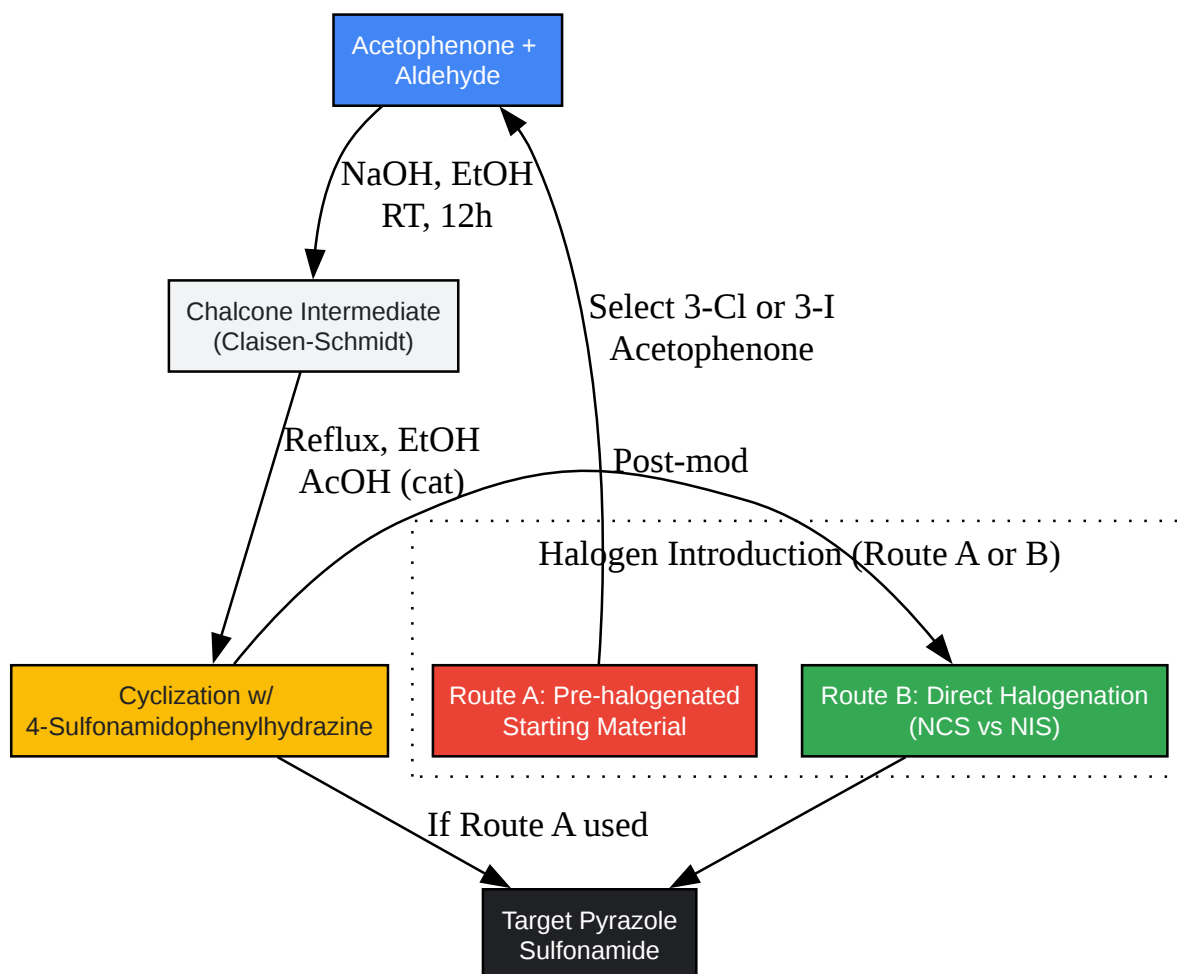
Acetophenone + Aldehyde

NaOH, EtOH
RT, 12h

Chalcone Intermediate
(Claisen-Schmidt)

Select 3-Cl or 3-I
Acetophenone

Reflux, EtOH
AcOH (cat)

Post-mod

Halogen Introduction (Route A or B)

Cyclization w/
4-Sulfonamidophenylhydrazine

Route A: Pre-halogenated
Starting Material

Route B: Direct Halogenation
(NCS vs NIS)

If Route A used

Target Pyrazole
Sulfonamide